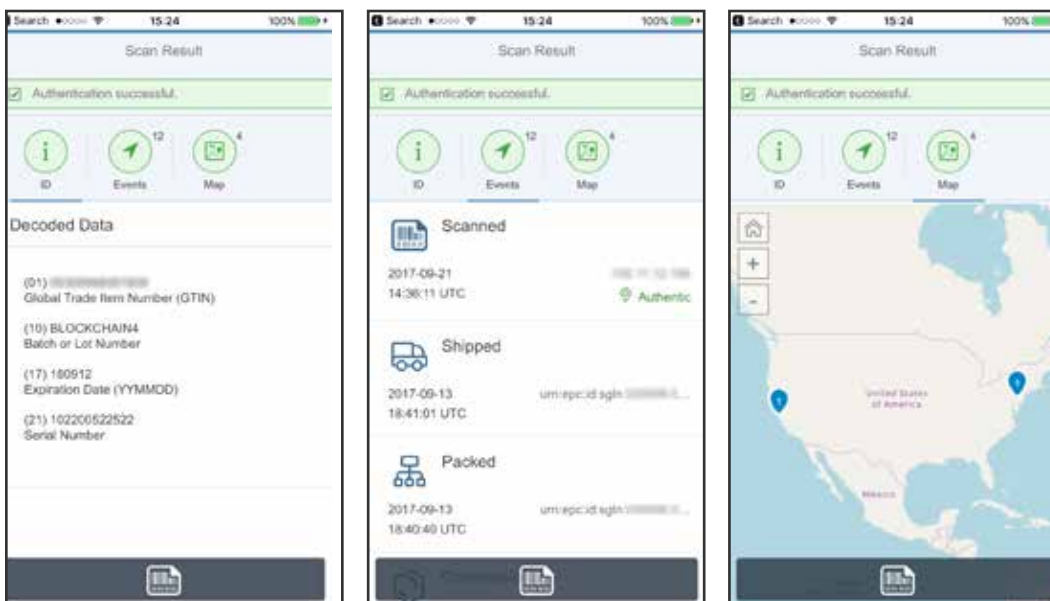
Search 15:24 100%

Scan Result

Authentication successful.

ID 12 Events 4 Map

Decoded Data

(01) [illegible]
Global Trade Item Number (GTIN)

(10) BLOCKCHAIN4
Batch or Lot Number

(17) 180912
Expiration Date (YYMMDD)

(21) 102200522522
Serial Number

Search 15:24 100%

Scan Result

Authentication successful.

ID 12 Events 4 Map

Scanned

2017-09-21
14:36:11 UTC
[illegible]
Authentic

Shipped

2017-09-13
18:41:01 UTC
urn:epc:id:sgln:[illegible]

Packed

2017-09-13
18:40:40 UTC
urn:epc:id:sgln:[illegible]

Search 15:24 100%

Scan Result

Authentication successful.

ID 12 Events 4 Map

+
-

1
1

United States of America

Mexico